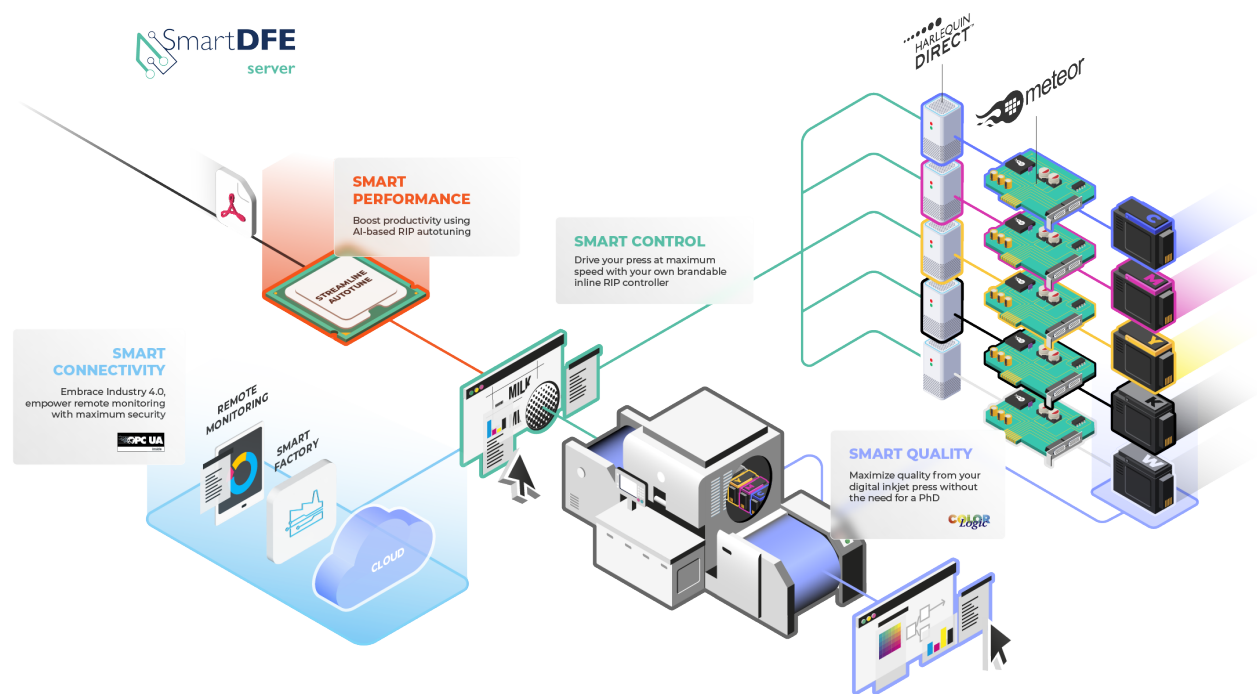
SmartDFE
server

HARLEQUIN DIRECT

meteor

SMART PERFORMANCE
Boost productivity using AI-based RIP autotuning

STREAMLINE AUTOTUNE

SMART CONTROL
Drive your press at maximum speed with your own brandable inline RIP controller

SMART CONNECTIVITY
Embrace Industry 4.0, empower remote monitoring with maximum security

OPC UA

REMOTE MONITORING

SMART FACTORY

CLOUD

MILK

SMART QUALITY
Maximize quality from your digital inkjet press without the need for a PhD

COLOR Logic

C
M
Y
K
W